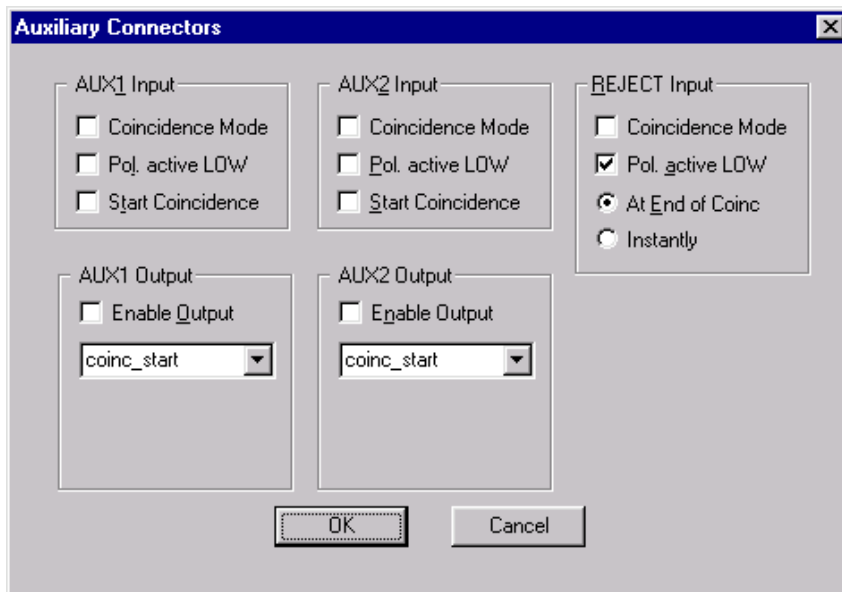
Auxiliary Connectors

×

AUX1 Input

Coincidence Mode

Pol. active LOW

Start Coincidence

AUX2 Input

Coincidence Mode

Pol. active LOW

Start Coincidence

REJECT Input

Coincidence Mode

Pol. active LOW

At End of Coinc

Instantly

AUX1 Output

Enable Output

coinc_start

AUX2 Output

Enable Output

coinc_start

OK

Cancel